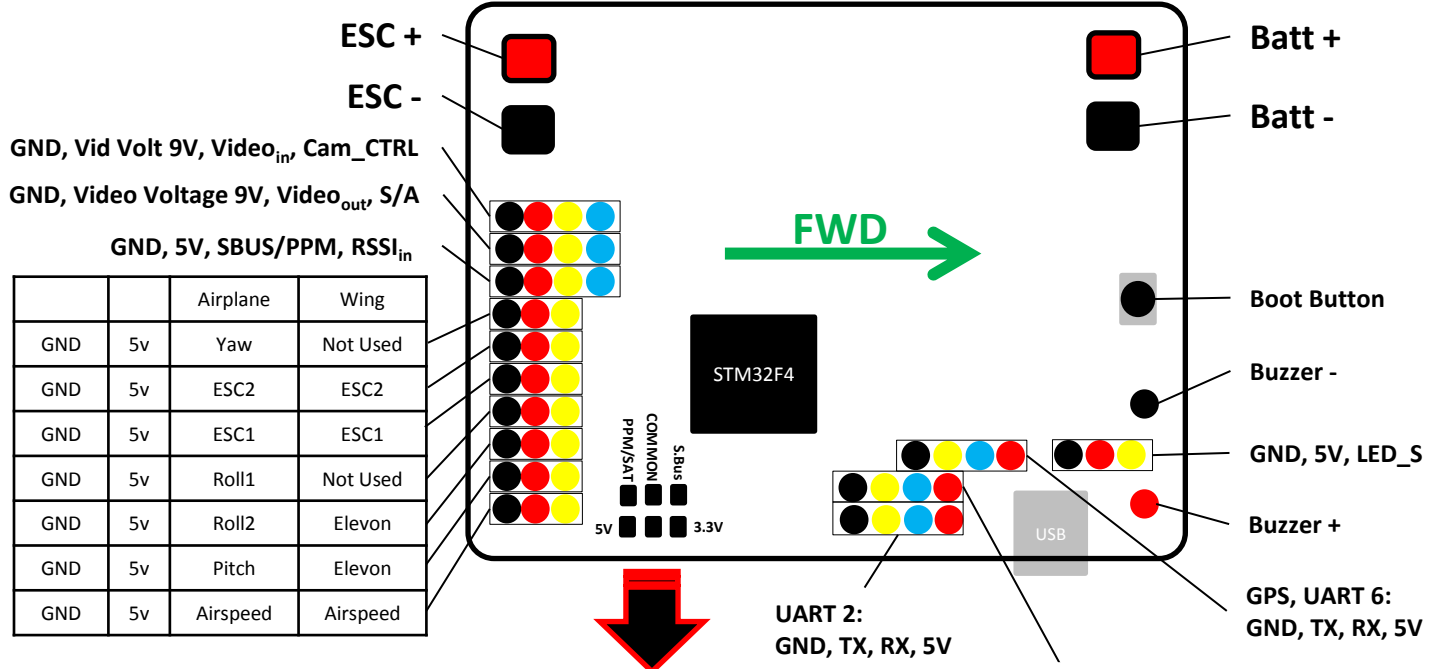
ESC +

ESC -

GND, Vid Volt 9V, Video$_{in}$, Cam_CTRL

GND, Video Voltage 9V, Video$_{out}$, S/A

GND, 5V, SBUS/PPM, RSSI$_{in}$

| | | Airplane | Wing |
|---|---|---|---|
| GND | 5v | Yaw | Not Used |
| GND | 5v | ESC2 | ESC2 |
| GND | 5v | ESC1 | ESC1 |
| GND | 5v | Roll1 | Not Used |
| GND | 5v | Roll2 | Elevon |
| GND | 5v | Pitch | Elevon |
| GND | 5v | Airspeed | Airspeed |

Batt +

Batt -

FWD

STM32F4

PPM/SAT

COMMON

S.Bus

5V

3.3V

Boot Button

Buzzer -

GND, 5V, LED_S

Buzzer +

USB

UART 2:
GND, TX, RX, 5V

GPS, UART 6:
GND, TX, RX, 5V